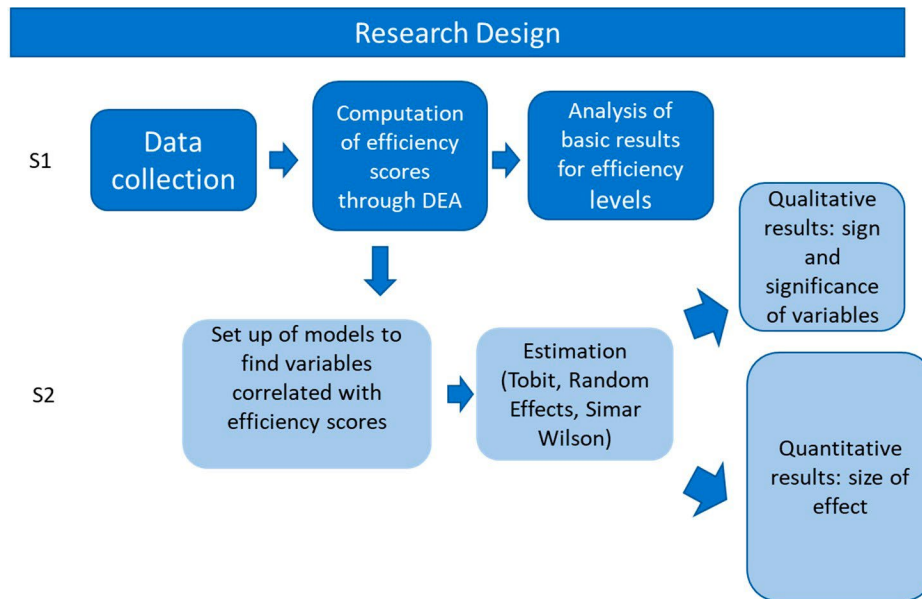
Research Design

S1

Data collection

Computation of efficiency scores through DEA

Analysis of basic results for efficiency levels

Qualitative results: sign and significance of variables

S2

Set up of models to find variables correlated with efficiency scores

Estimation (Tobit, Random Effects, Simar Wilson)

Quantitative results: size of effect